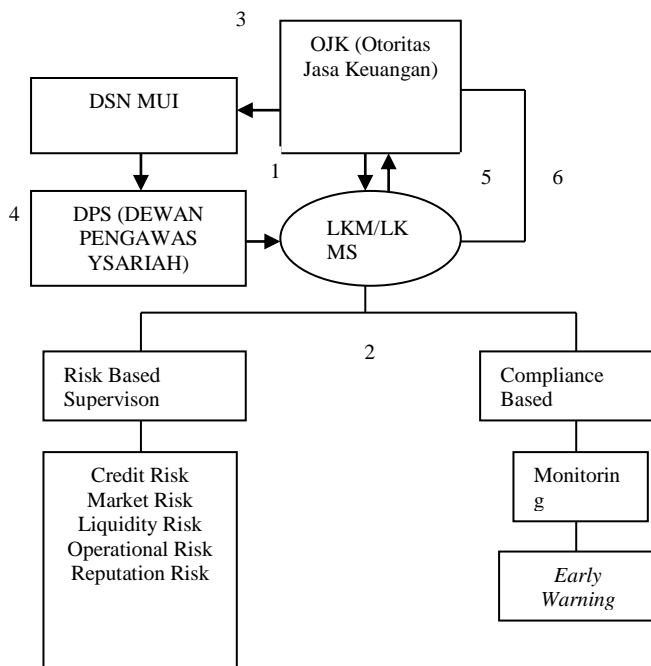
3

OJK (Otoritas Jasa Keuangan)

DSN MUI

1

5

6

4

DPS (DEWAN PENGAWAS YSARIAH)

LKM/LK MS

2

Risk Based Supervison

Compliance Based

Credit Risk
Market Risk
Liquidity Risk
Operational Risk
Reputation Risk

Monitorin g

*Early Warning*